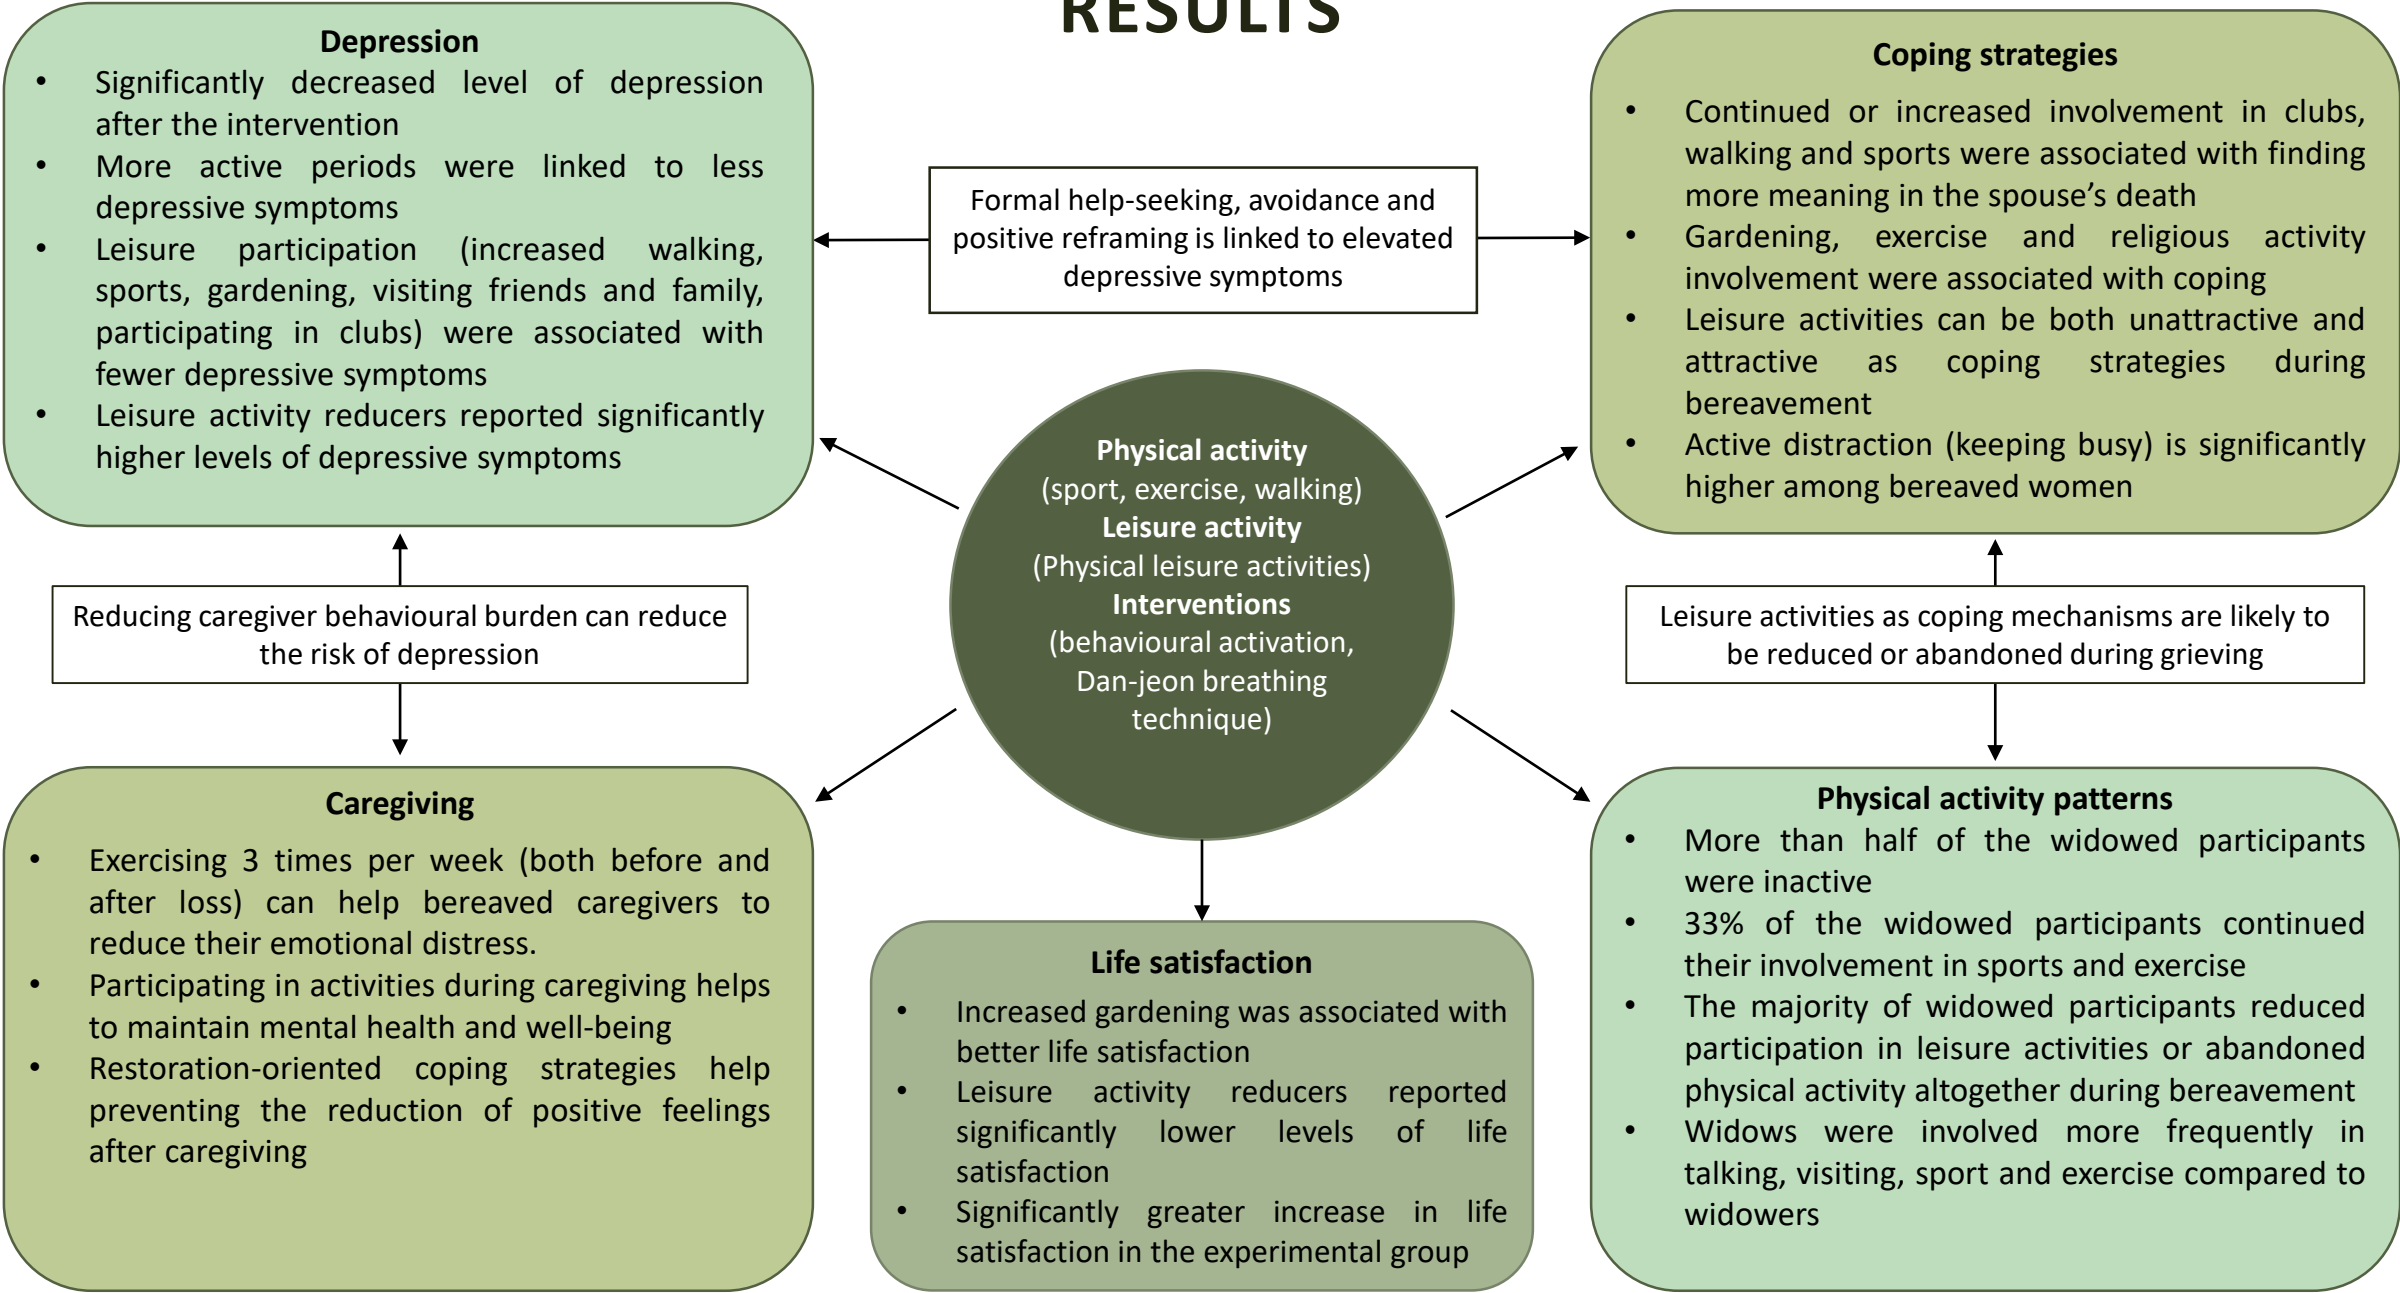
RESULTS

Depression
- Significantly decreased level of depression after the intervention
- More active periods were linked to less depressive symptoms
- Leisure participation (increased walking, sports, gardening, visiting friends and family, participating in clubs) were associated with fewer depressive symptoms
- Leisure activity reducers reported significantly higher levels of depressive symptoms

Formal help-seeking, avoidance and positive reframing is linked to elevated depressive symptoms

Coping strategies
- Continued or increased involvement in clubs, walking and sports were associated with finding more meaning in the spouse's death
- Gardening, exercise and religious activity involvement were associated with coping
- Leisure activities can be both unattractive and attractive as coping strategies during bereavement
- Active distraction (keeping busy) is significantly higher among bereaved women

Physical activity
(sport, exercise, walking)
Leisure activity
(Physical leisure activities)
Interventions
(behavioural activation, Dan-jeon breathing technique)

Reducing caregiver behavioural burden can reduce the risk of depression

Leisure activities as coping mechanisms are likely to be reduced or abandoned during grieving

Caregiving
- Exercising 3 times per week (both before and after loss) can help bereaved caregivers to reduce their emotional distress.
- Participating in activities during caregiving helps to maintain mental health and well-being
- Restoration-oriented coping strategies help preventing the reduction of positive feelings after caregiving

Life satisfaction
- Increased gardening was associated with better life satisfaction
- Leisure activity reducers reported significantly lower levels of life satisfaction
- Significantly greater increase in life satisfaction in the experimental group

Physical activity patterns
- More than half of the widowed participants were inactive
- 33% of the widowed participants continued their involvement in sports and exercise
- The majority of widowed participants reduced participation in leisure activities or abandoned physical activity altogether during bereavement
- Widows were involved more frequently in talking, visiting, sport and exercise compared to widowers